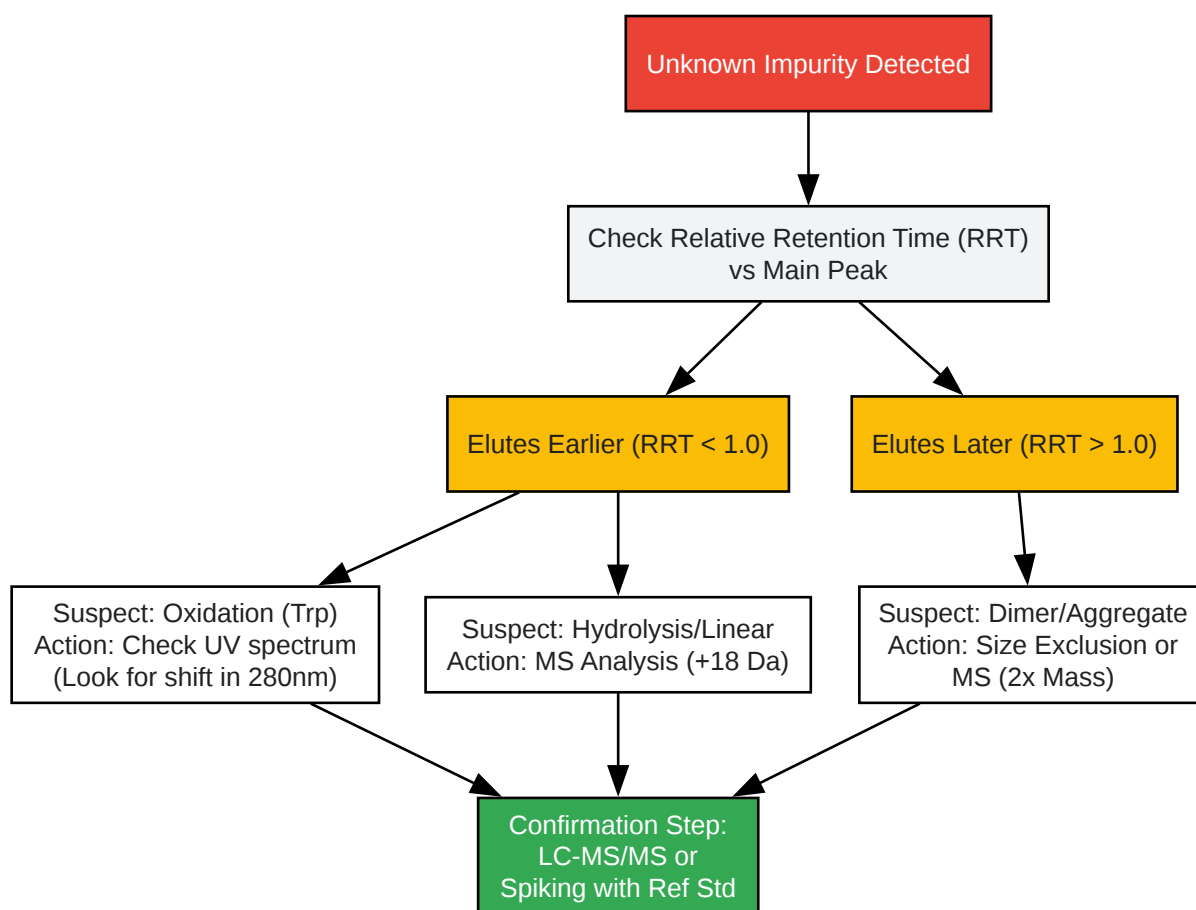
Unknown Impurity Detected

Check Relative Retention Time (RRT) vs Main Peak

Elutes Earlier (RRT < 1.0)

Elutes Later (RRT > 1.0)

Suspect: Oxidation (Trp)
Action: Check UV spectrum
(Look for shift in 280nm)

Suspect: Hydrolysis/Linear
Action: MS Analysis (+18 Da)

Suspect: Dimer/Aggregate
Action: Size Exclusion or MS (2x Mass)

Confirmation Step:
LC-MS/MS or
Spiking with Ref Std